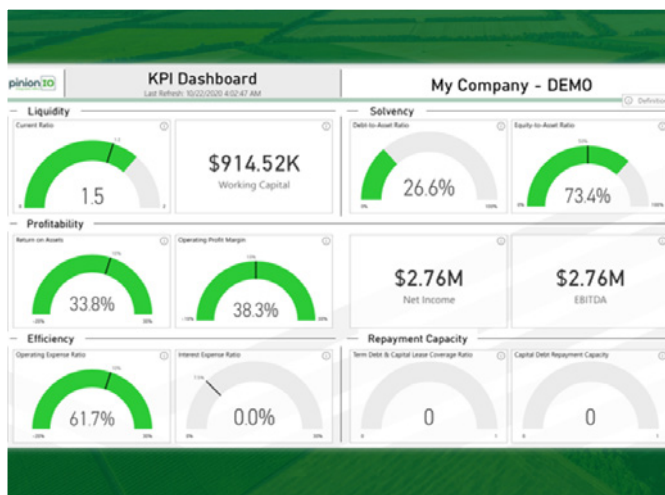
pinionIQ

KPI Dashboard
Last Refresh: 10/22/2020 4:02:47 AM

My Company - DEMO

Definitions

Liquidity

Current Ratio
1.2
0
2
1.5

$914.52K
Working Capital

Solvency

Debt-to-Asset Ratio
0%
100%
26.6%

Equity-to-Asset Ratio
50%
0%
100%
73.4%

Profitability

Return on Assets
10%
-20%
30%
33.8%

Operating Profit Margin
10%
-10%
30%
38.3%

$2.76M
Net Income

$2.76M
EBITDA

Efficiency

Operating Expense Ratio
70%
-20%
30%
61.7%

Interest Expense Ratio
7.5%
0%
10%
0.0%

Repayment Capacity

Term Debt & Capital Lease Coverage Ratio
0
1
0

Capital Debt Repayment Capacity
0
1
0